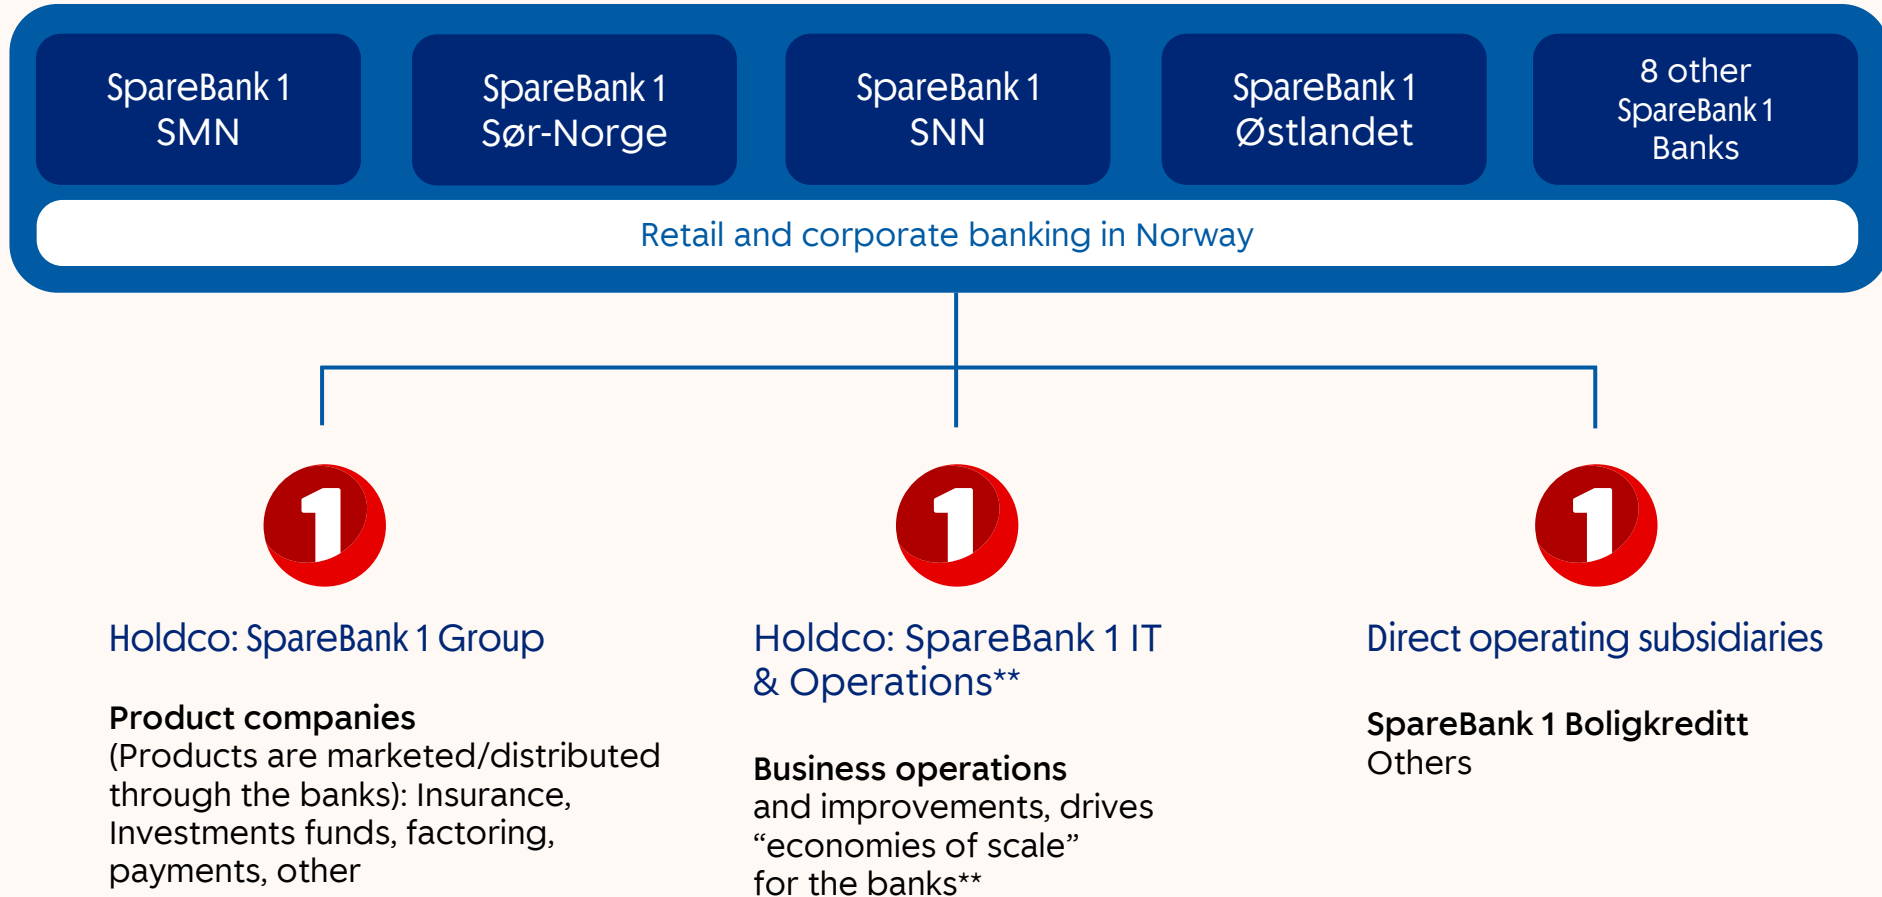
SpareBank 1
SMN

SpareBank 1
Sør-Norge

SpareBank 1
SNN

SpareBank 1
Østlandet

8 other
SpareBank 1
Banks

Retail and corporate banking in Norway

Holdco: SpareBank 1 Group

Product companies
(Products are marketed/distributed through the banks): Insurance, Investments funds, factoring, payments, other

Holdco: SpareBank 1 IT & Operations**

Business operations
and improvements, drives “economies of scale” for the banks**

Direct operating subsidiaries

SpareBank 1 Boligkreditt
Others